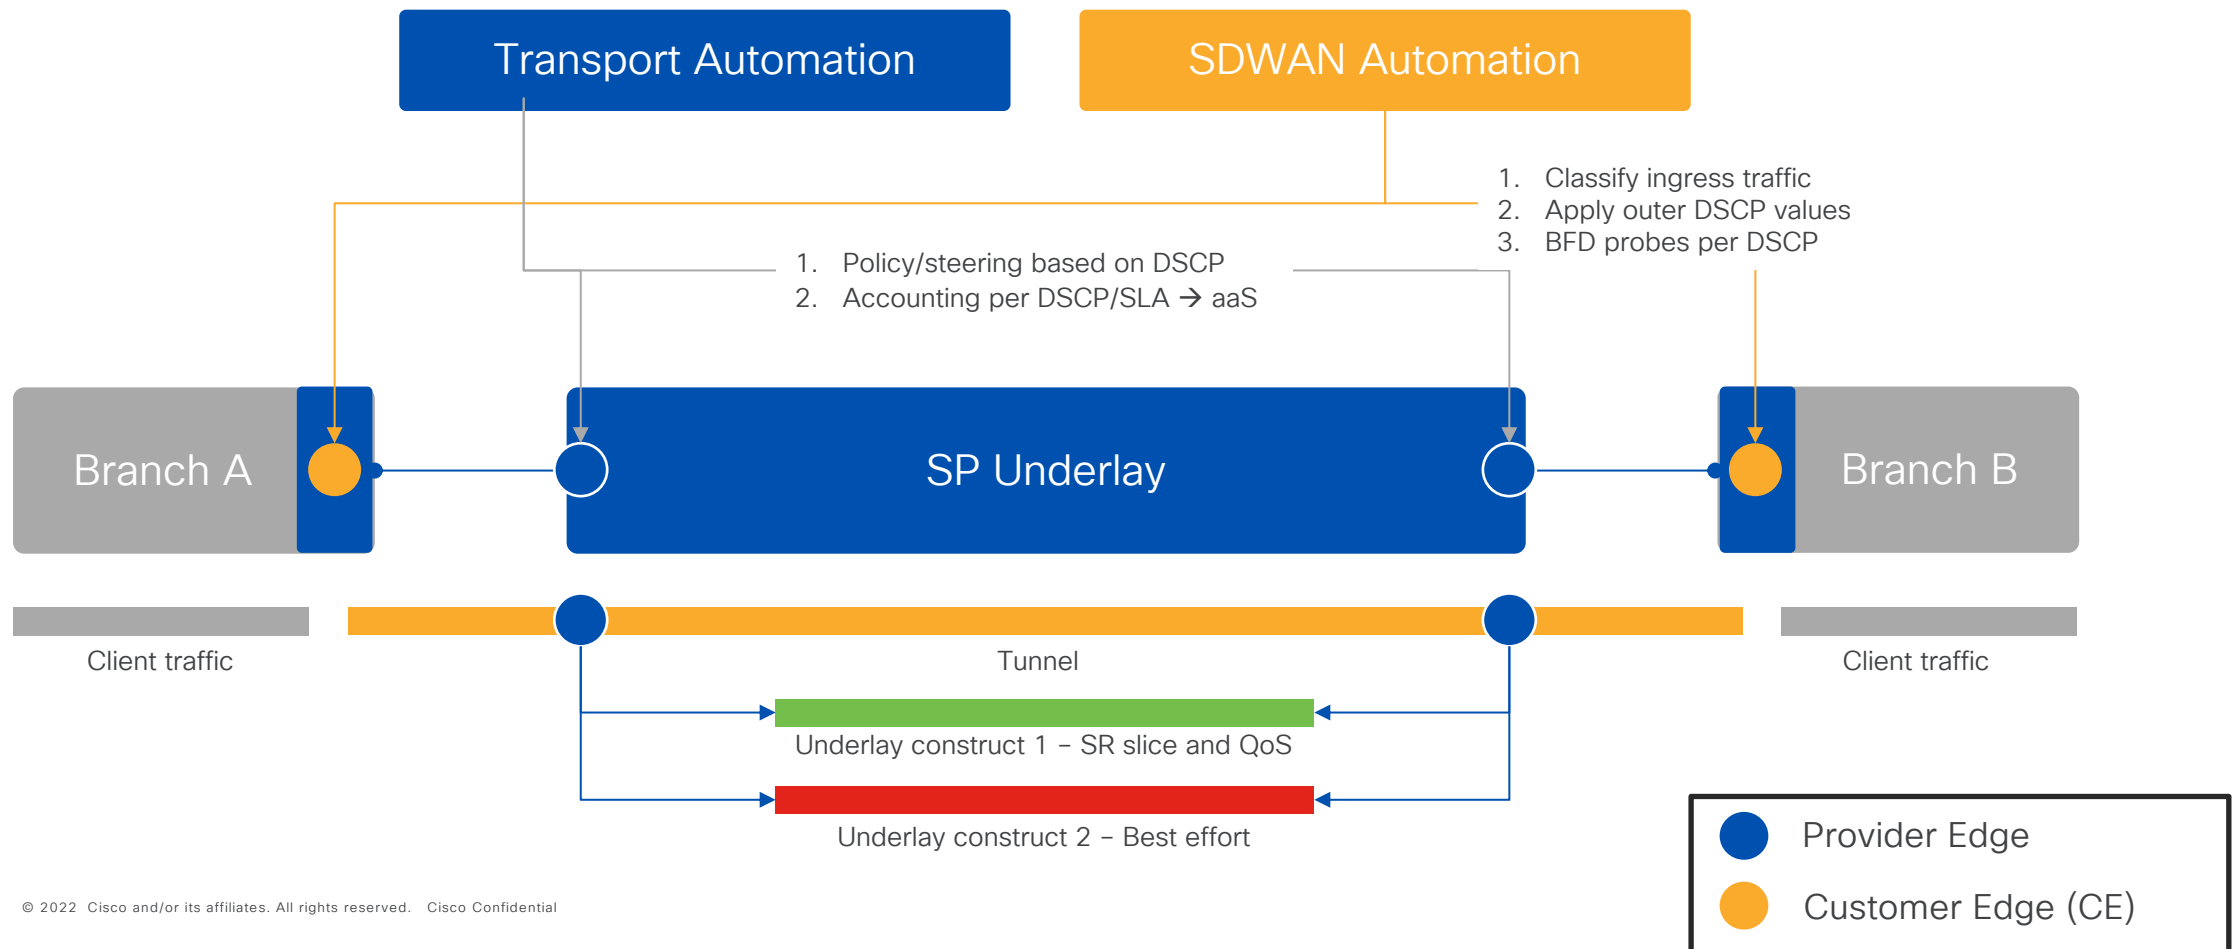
Transport Automation

SDWAN Automation

1. Classify ingress traffic
2. Apply outer DSCP values
3. BFD probes per DSCP

1. Policy/steering based on DSCP
2. Accounting per DSCP/SLA → aaS

Branch A

SP Underlay

Branch B

Client traffic

Tunnel

Client traffic

Underlay construct 1 – SR slice and QoS

Underlay construct 2 – Best effort

Provider Edge

Customer Edge (CE)

© 2022 Cisco and/or its affiliates. All rights reserved. Cisco Confidential